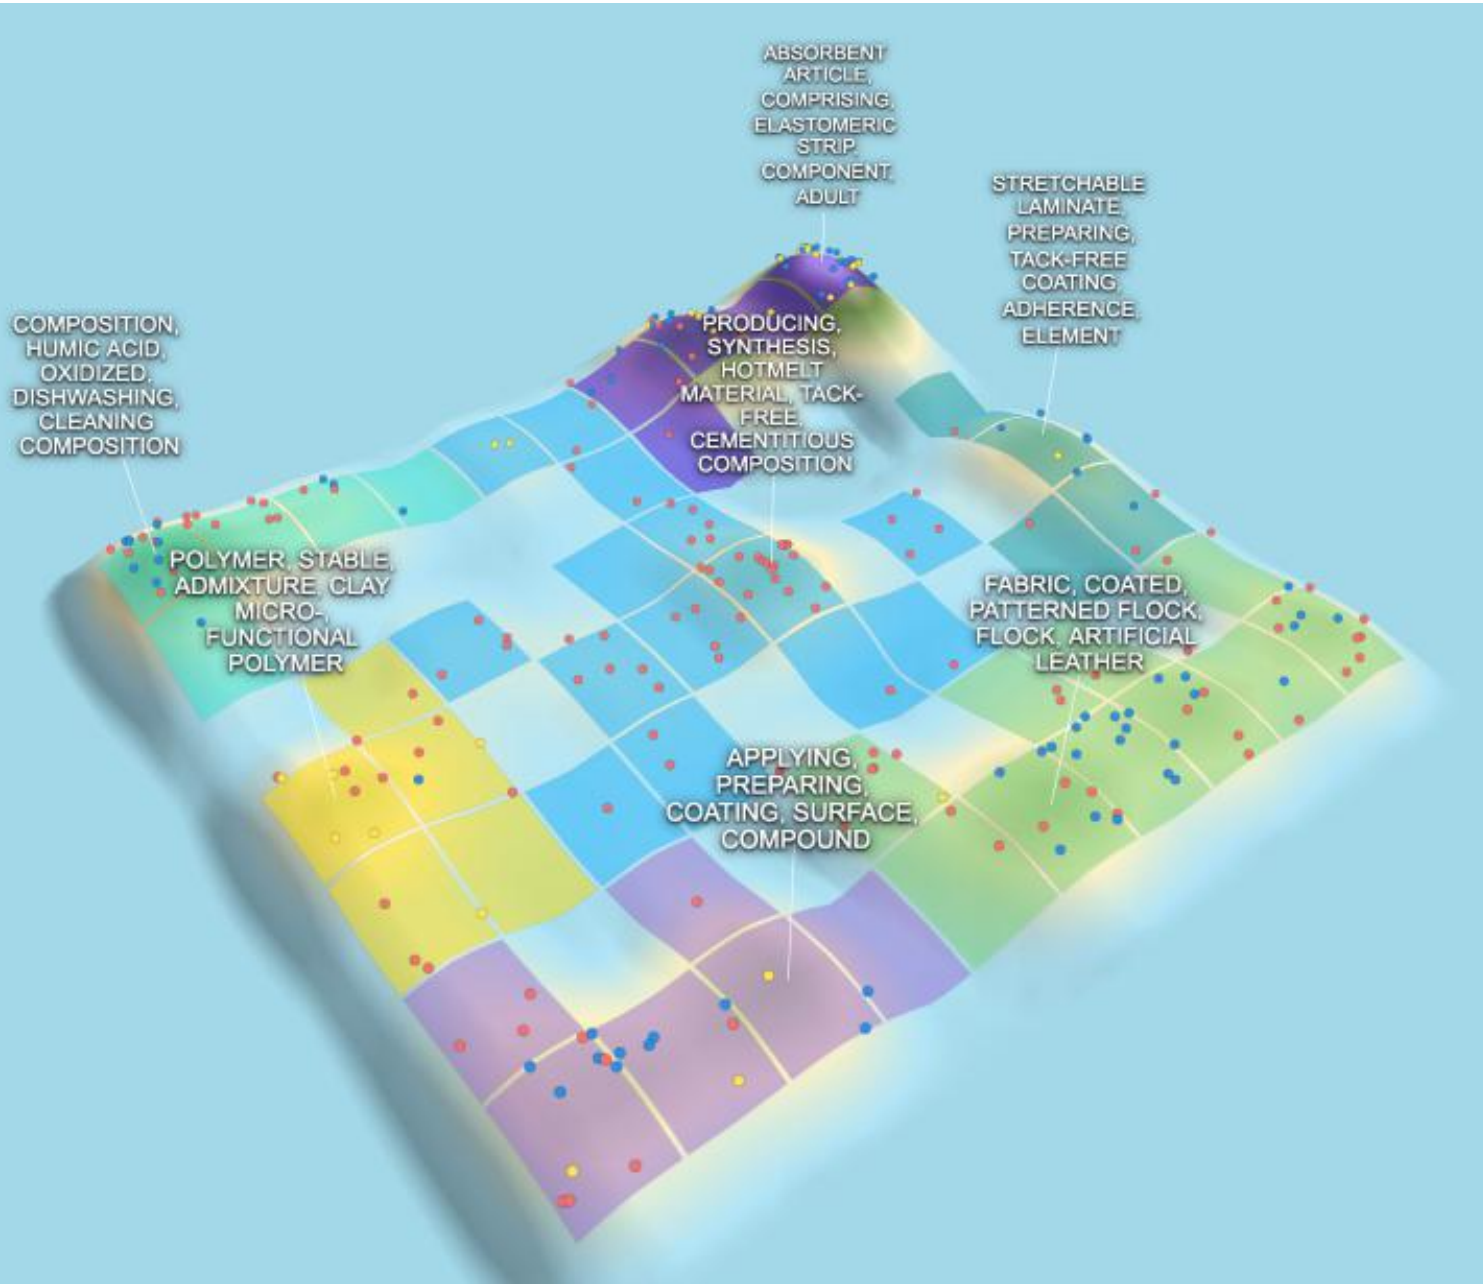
ABSORBENT ARTICLE, COMPRISING, ELASTOMERIC STRIP, COMPONENT, ADULT

STRETCHABLE LAMINATE, PREPARING, TACK-FREE COATING, ADHERENCE, ELEMENT

COMPOSITION, HUMIC ACID, OXIDIZED, DISHWASHING, CLEANING COMPOSITION

PRODUCING, SYNTHESIS, HOTMELT MATERIAL, TACK-FREE, CEMENTITIOUS COMPOSITION

POLYMER, STABLE, ADMIXTURE, CLAY MICRO-FUNCTIONAL POLYMER

FABRIC, COATED, PATTERNED FLOCK, FLOCK, ARTIFICIAL LEATHER

APPLYING, PREPARING, COATING, SURFACE, COMPOUND